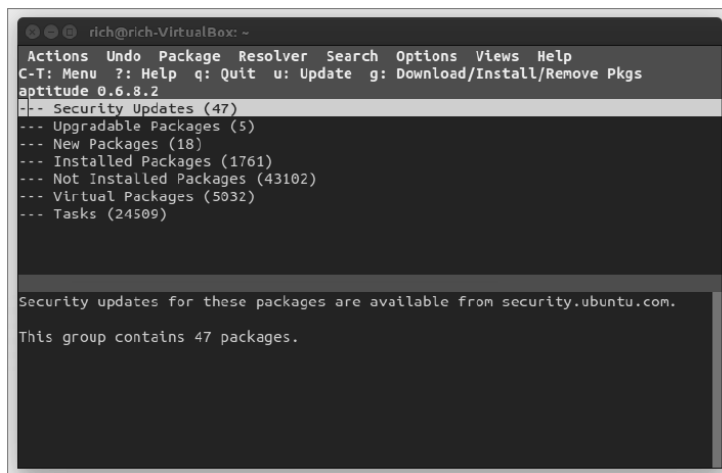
rich@rich-VirtualBox: ~

Actions Undo Package Resolver Search Options Views Help
C-T: Menu ?: Help q: Quit u: Update g: Download/Install/Remove Pkgs
aptitude 0.6.8.2
--- Security Updates (47)
--- Upgradable Packages (5)
--- New Packages (18)
--- Installed Packages (1761)
--- Not Installed Packages (43102)
--- Virtual Packages (5032)
--- Tasks (24509)

Security updates for these packages are available from security.ubuntu.com.

This group contains 47 packages.